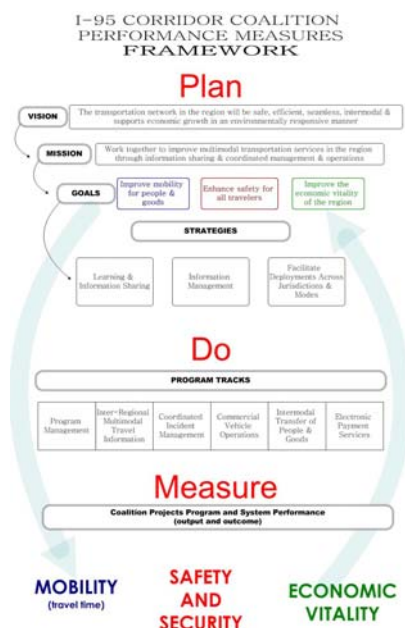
I-95 CORRIDOR COALITION
PERFORMANCE MEASURES
FRAMEWORK

Plan

VISION

The transportation network in the region will be safe, efficient, seamless, intermodal & supports economic growth in an environmentally responsive manner

MISSION

Work together to improve multimodal transportation services in the region through information sharing & coordinated management & operations

GOALS

Improve mobility for people & goods

Enhance safety for all travelers

Improve the economic vitality of the region

STRATEGIES

Learning & Information Sharing

Information Management

Facilitate Deployments Across Jurisdictions & Modes

Do

PROGRAM TRACKS

| Program Management | Inter-Regional Multimodal Travel Information | Coordinated Incident Management | Commercial Vehicle Operations | Intermodal Transfer of People & Goods | Electronic Payment Services |
|---|---|---|---|---|---|

Measure

Coalition Projects Program and System Performance (output and outcome)

MOBILITY (travel time)

SAFETY AND SECURITY

ECONOMIC VITALITY